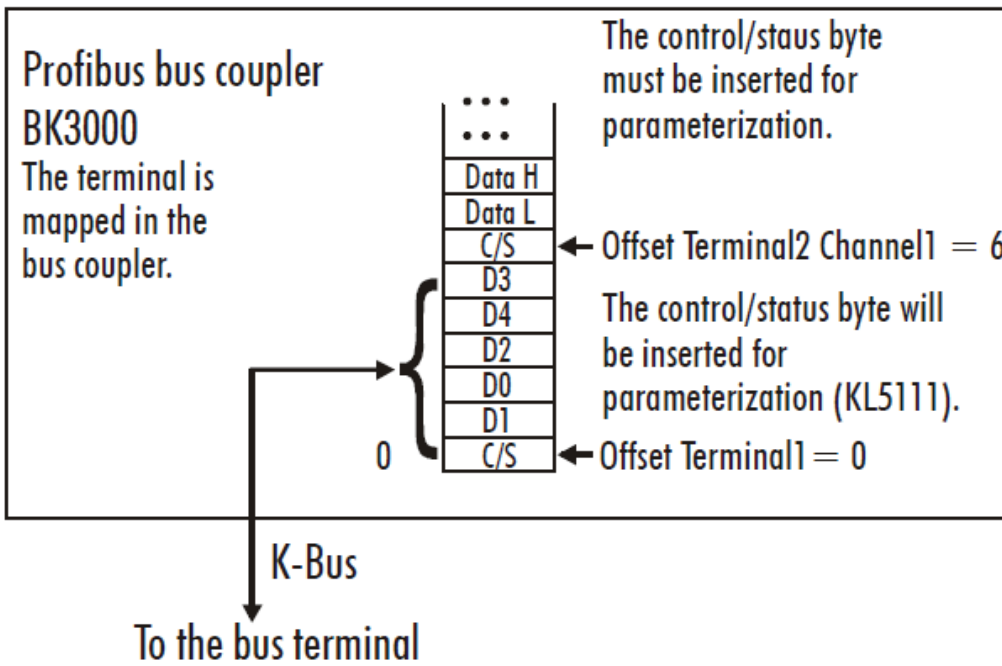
Profibus bus coupler BK3000

The terminal is mapped in the bus coupler.

The control/staus byte must be inserted for parameterization.

...
...
Data H
Data L
C/S
D3
D4
D2
D0
D1
C/S

Offset Terminal2 Channel1 = 6

The control/status byte will be inserted for parameterization (KL5111).

0

Offset Terminal1 = 0

K-Bus

To the bus terminal